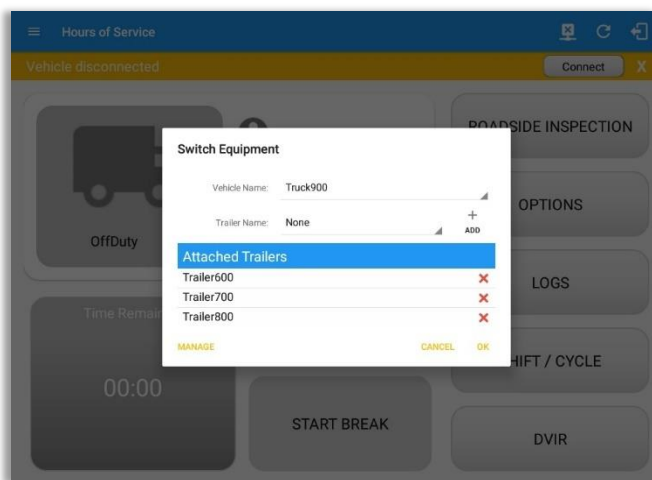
Hours of Service

Vehicle disconnected

Connect

X

OffDuty

Time Remain

00:00

ROADSIDE INSPECTION

OPTIONS

LOGS

HIFT / CYCLE

START BREAK

DVIR

Switch Equipment

Vehicle Name: Truck900

Trailer Name: None

+
ADD

Attached Trailers

Trailer600 ×

Trailer700 ×

Trailer800 ×

MANAGE

CANCEL

OK